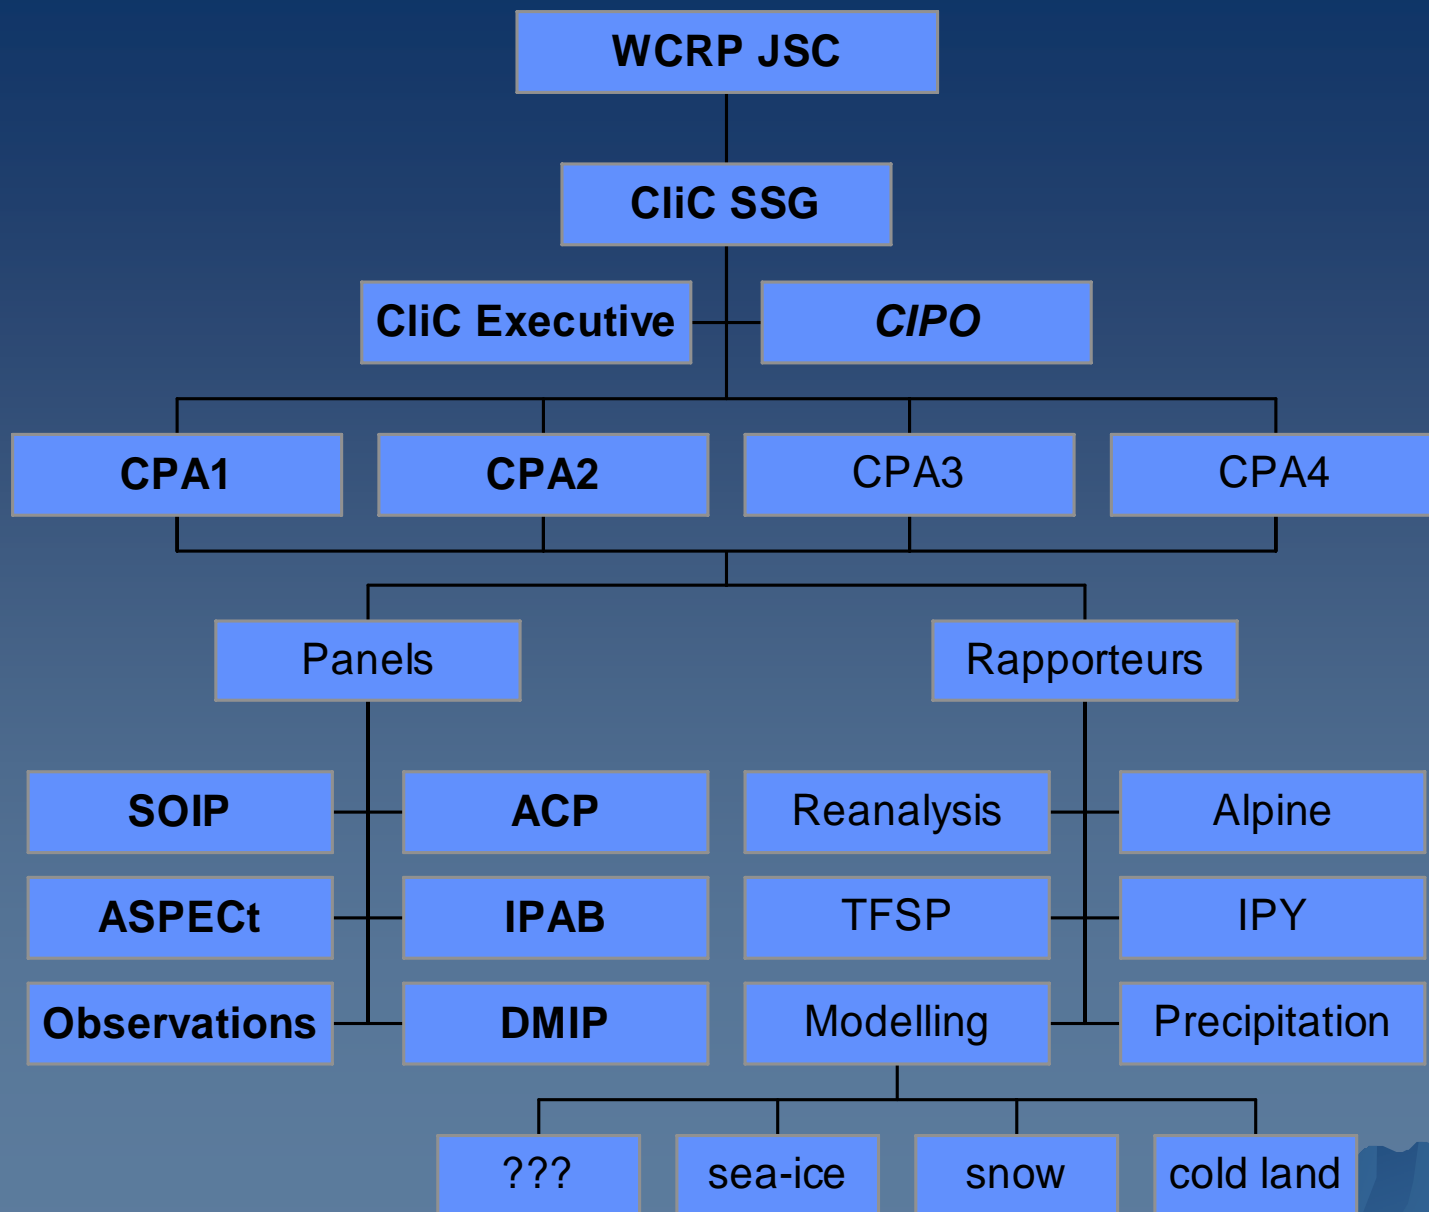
WCRP JSC

CliC SSG

CliC Executive

CIPO

CPA1

CPA2

CPA3

CPA4

Panels

Rapporteurs

SOIP

ACP

ASPECt

IPAB

Observations

DMIP

Reanalysis

Alpine

TFSP

IPY

Modelling

Precipitation

???

sea-ice

snow

cold land